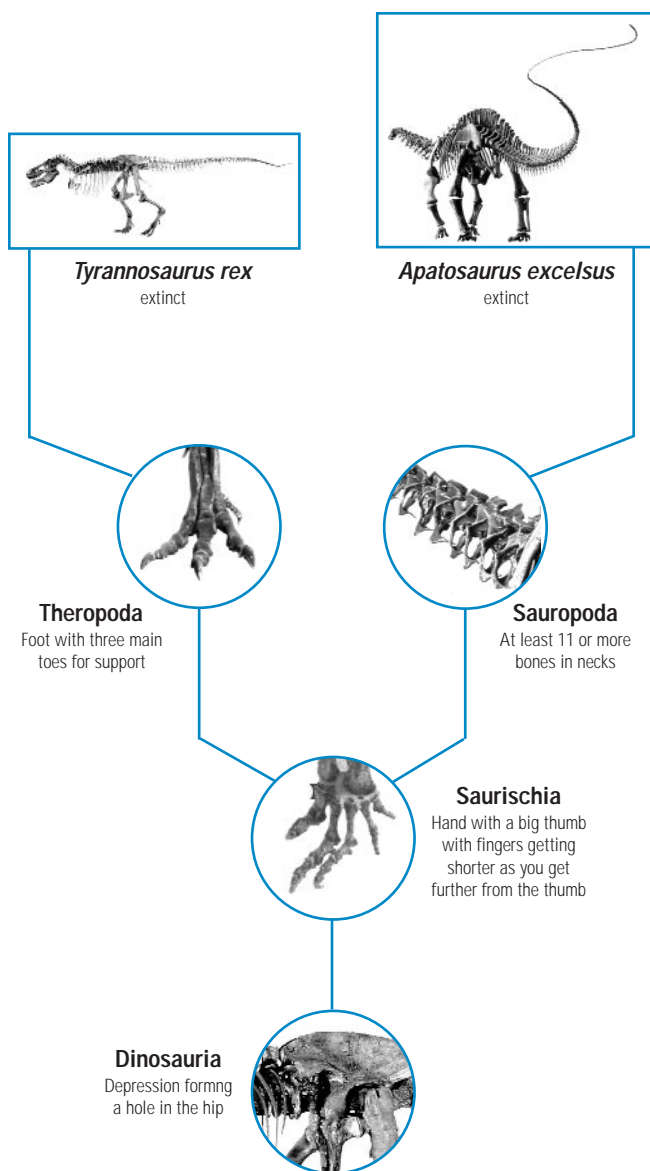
*Tyrannosaurus rex*
extinct

*Apatosaurus excelsus*
extinct

**Theropoda**
Foot with three main toes for support

**Sauropoda**
At least 11 or more bones in necks

**Saurischia**
Hand with a big thumb with fingers getting shorter as you get further from the thumb

**Dinosauria**
Depression formng a hole in the hip